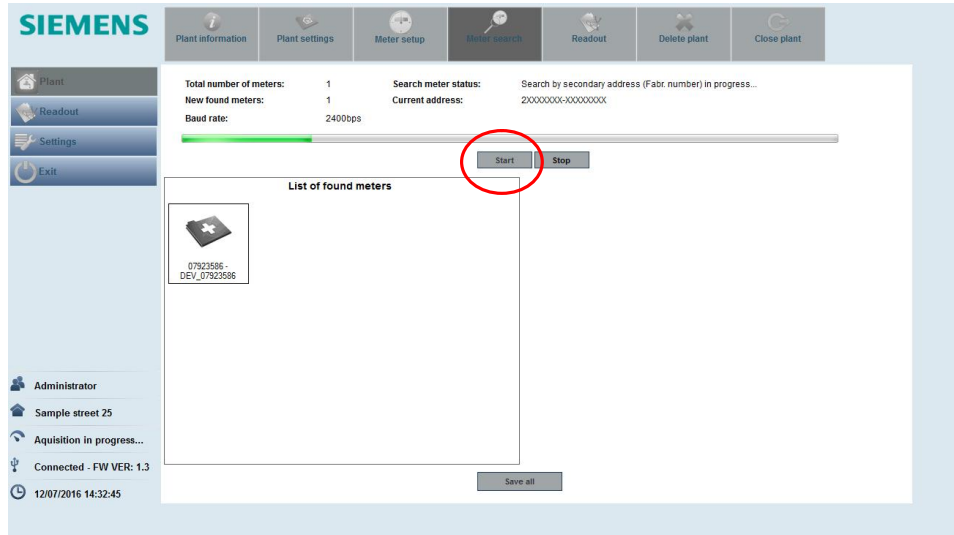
SIEMENS

Plant information | Plant settings | Meter setup | Meter search | Readout | Delete plant | Close plant

Plant
Readout
Settings
Exit

Total number of meters: 1
New found meters: 1
Baud rate: 2400bps
Search meter status: Search by secondary address (Fabr. number) in progress...
Current address: 2XXXXXXX-XXXXXXXX

Start
Stop

List of found meters

07923586 - DEV_07923586

Save all

Administrator
Sample street 25
Aquisition in progress...
Connected - FW VER: 1.3
12/07/2016 14:32:45